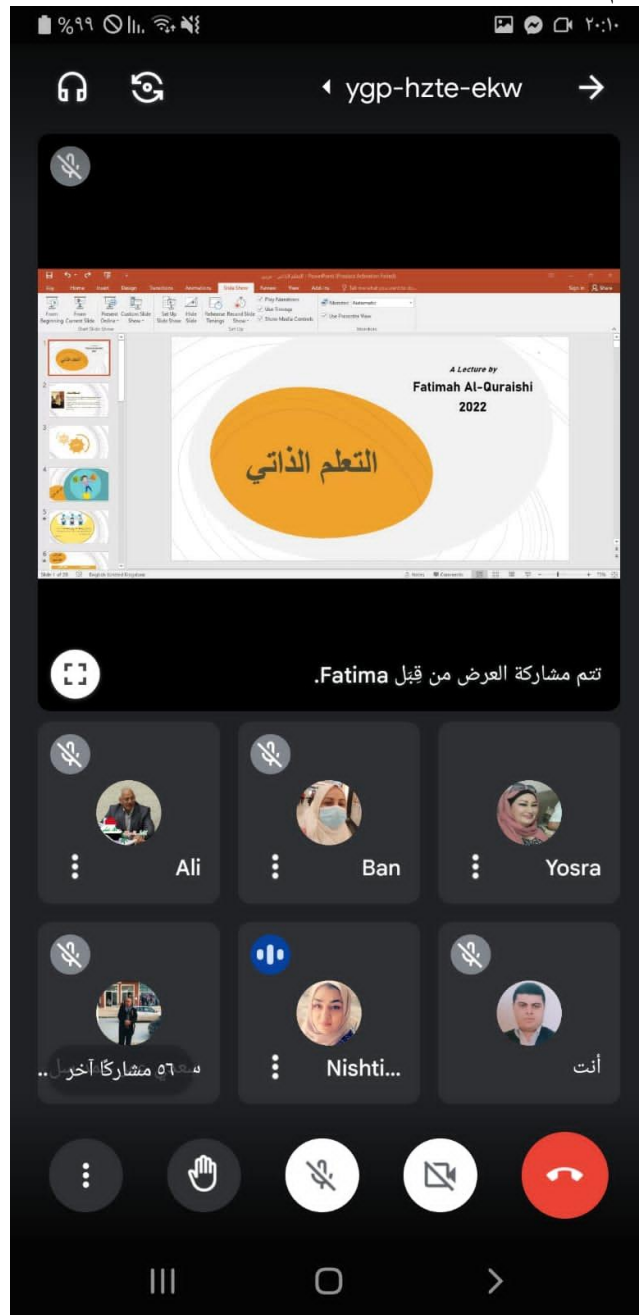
%٩٩ ٢:١٠

ygp-hzte-ekw

File Home Insert Design Transitions Animations Slide Show Review View Add-ins Tell me what you want to do

From Beginning From Current Slide Present Online Custom Slide Show Set Up Slide Show Hide Slide Rehearse Timings Record Slide Show Play Narrations Use Timings Show Media Controls Monitor: Automatic Use Presenter View

Start Slide Show Set Up Monitors

A Lecture by
Fatimah Al-Quraishi
2022

التعلم الذاتي

تتم مشاركة العرض من قِبل Fatima.

Ali

Ban

Yosra

٥٦ مشاركًا آخر...

Nishti...

أنت